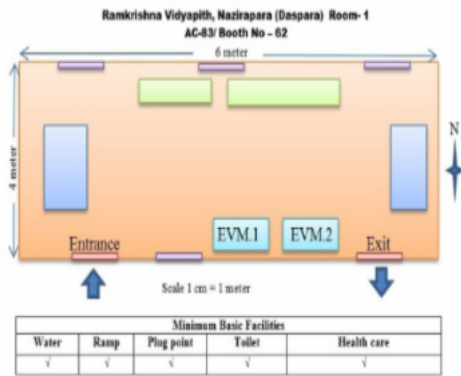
Ramkrishna Vidyapith, Nazirapara (Daspara) Room- 1
AC-83/ Booth No – 62

6 meter

4 meter

N

EVM.1

EVM.2

Entrance

Exit

Scale 1 cm = 1 meter

| Minimum Basic Facilities | | | | |
|---|---|---|---|---|
| Water | Ramp | Plug point | Toilet | Health care |
| √ | √ | √ | √ | √ |